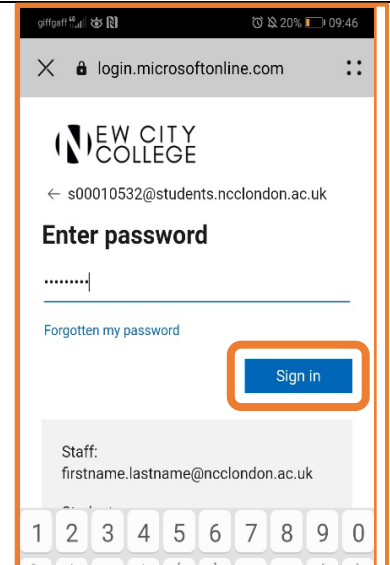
giffgaff 4G 20% 09:46

login.microsoftonline.com

NEW CITY COLLEGE

← s00010532@students.ncclondon.ac.uk

Enter password

•••••••••

Forgotten my password

Sign in

Staff:
firstname.lastname@ncclondon.ac.uk

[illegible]

1 2 3 4 5 6 7 8 9 0